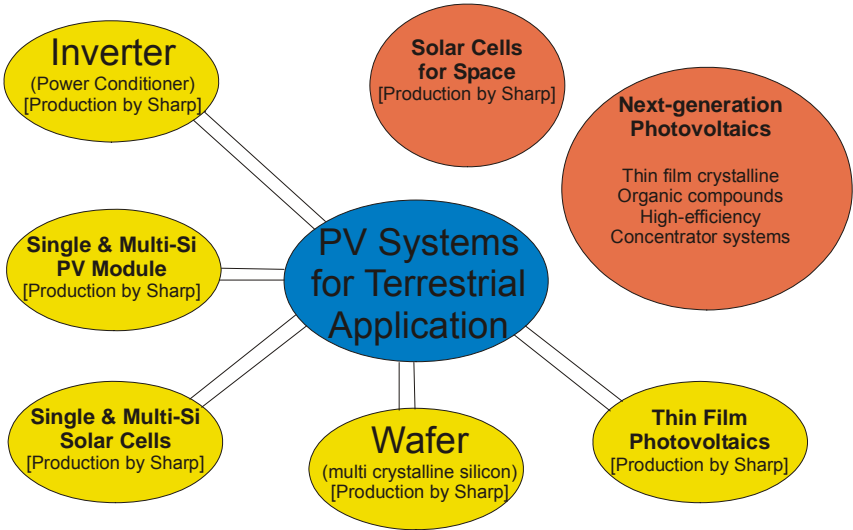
Inverter
(Power Conditioner)
[Production by Sharp]

Solar Cells for Space
[Production by Sharp]

Next-generation Photovoltaics

Thin film crystalline
Organic compounds
High-efficiency
Concentrator systems

Single & Multi-Si PV Module
[Production by Sharp]

PV Systems for Terrestrial Application

Single & Multi-Si Solar Cells
[Production by Sharp]

Wafer
(multi crystalline silicon)
[Production by Sharp]

Thin Film Photovoltaics
[Production by Sharp]